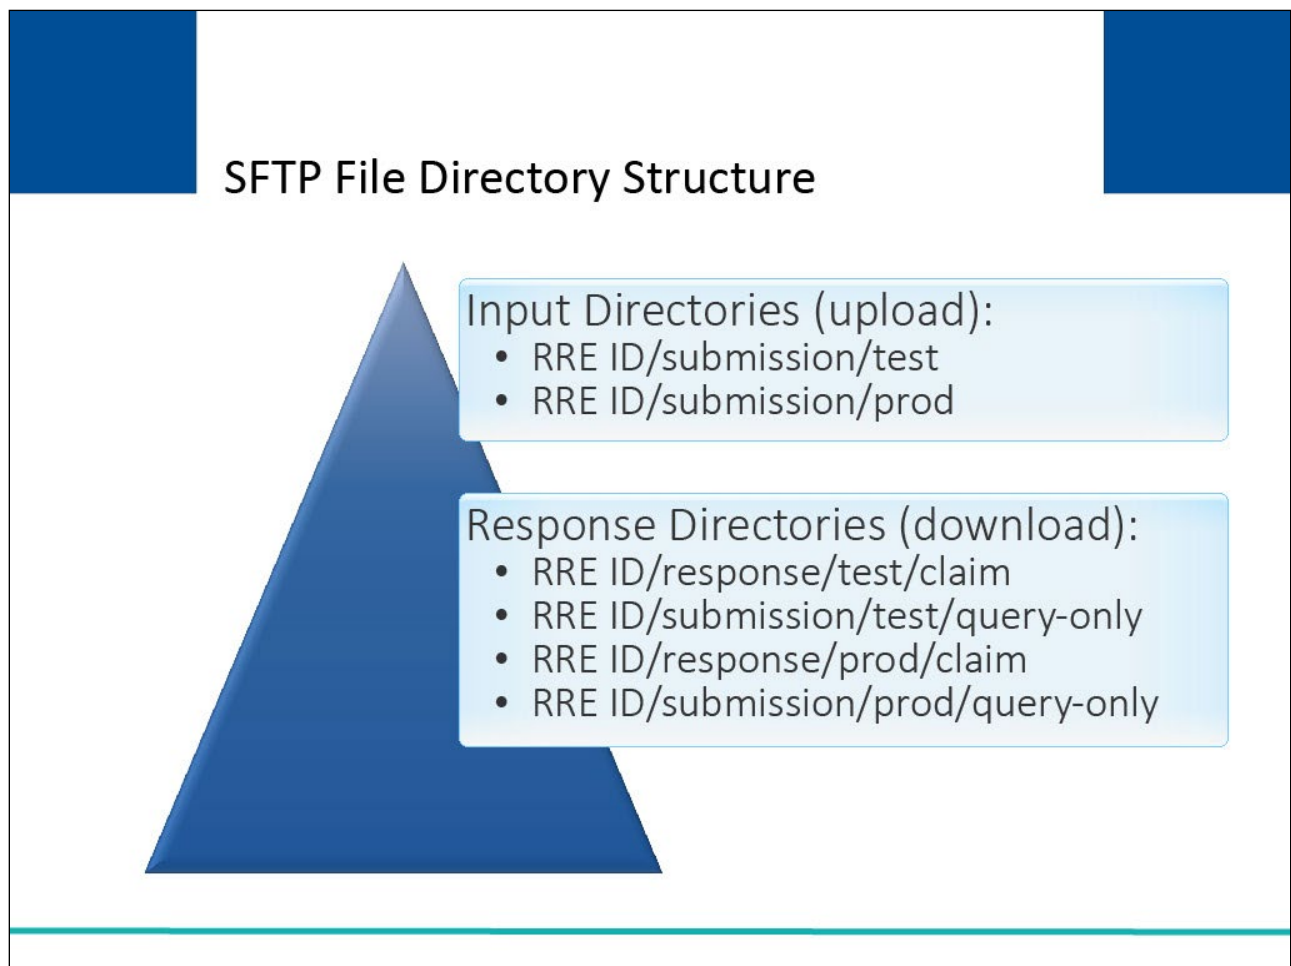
SFTP File Directory Structure

Input Directories (upload):
- RRE ID/submission/test
- RRE ID/submission/prod

Response Directories (download):
- RRE ID/response/test/claim
- RRE ID/submission/test/query-only
- RRE ID/response/prod/claim
- RRE ID/submission/prod/query-only